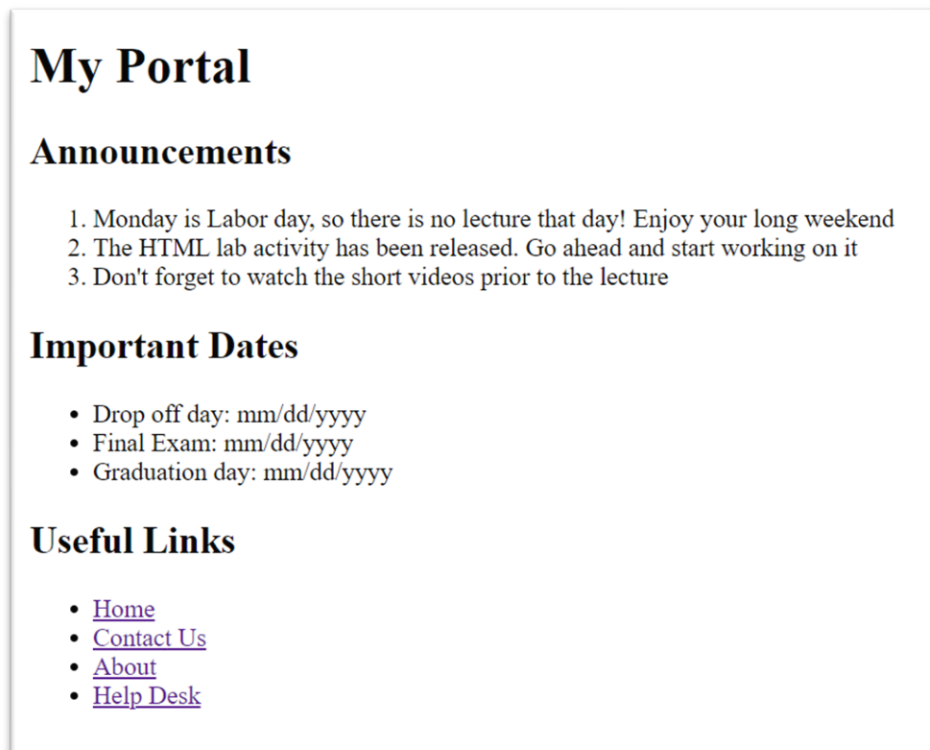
# My Portal

## Announcements

1. Monday is Labor day, so there is no lecture that day! Enjoy your long weekend
2. The HTML lab activity has been released. Go ahead and start working on it
3. Don't forget to watch the short videos prior to the lecture

## Important Dates

- Drop off day: mm/dd/yyyy
- Final Exam: mm/dd/yyyy
- Graduation day: mm/dd/yyyy

## Useful Links

- Home
- Contact Us
- About
- Help Desk